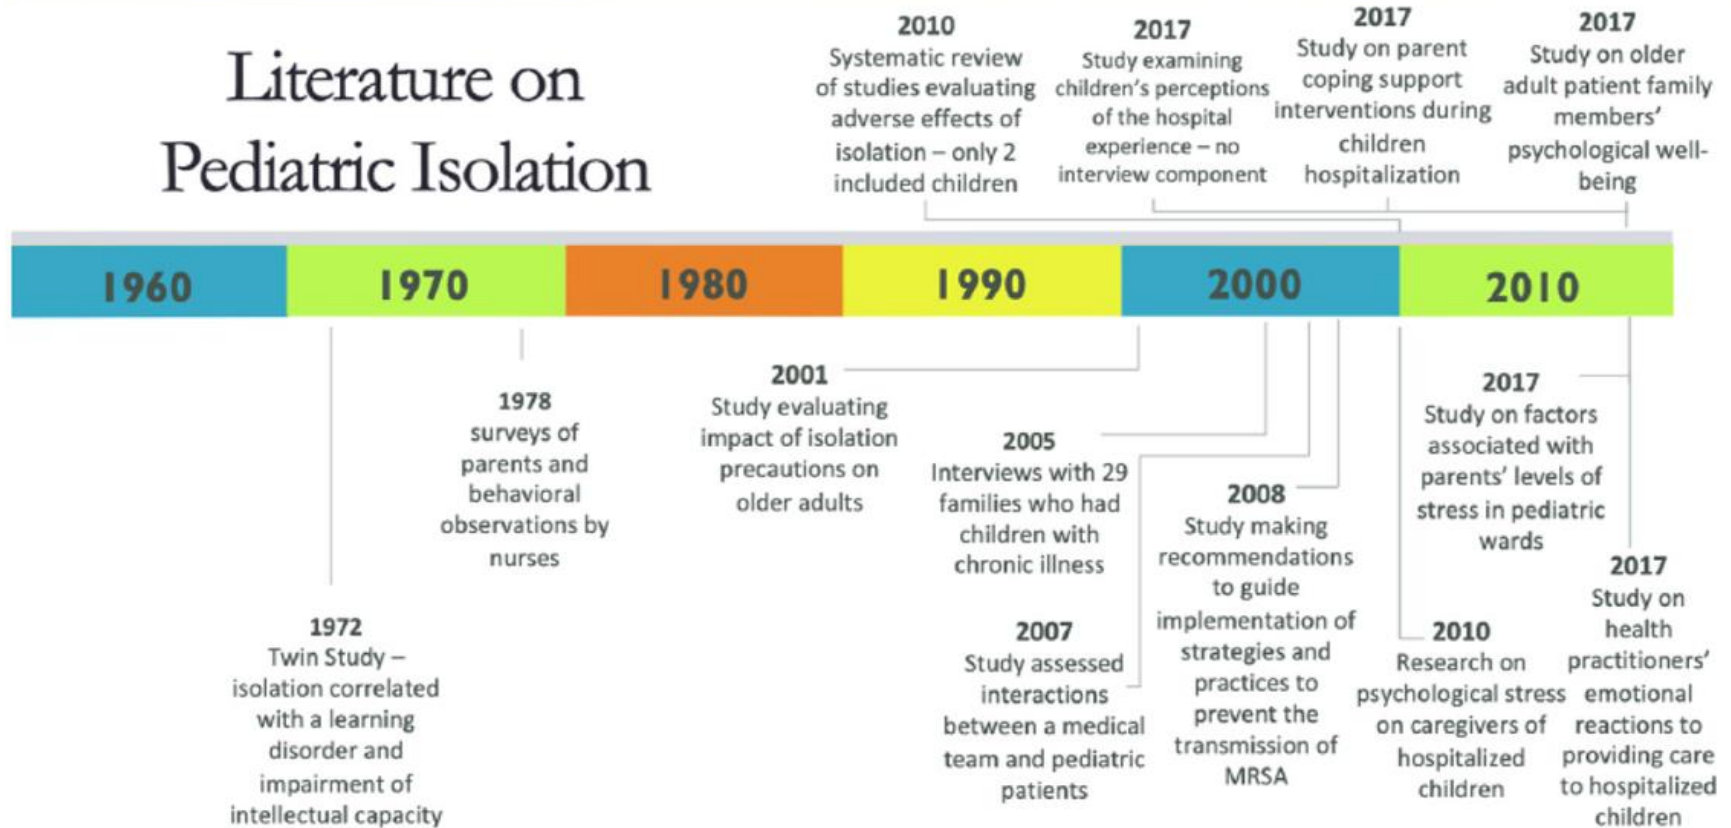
Literature on Pediatric Isolation

2010
Systematic review of studies evaluating adverse effects of isolation – only 2 included children

2017
Study examining children's perceptions of the hospital experience – no interview component

2017
Study on parent coping support interventions during children hospitalization

2017
Study on older adult patient family members' psychological well-being

1960 1970 1980 1990 2000 2010

1972
Twin Study – isolation correlated with a learning disorder and impairment of intellectual capacity

1978
surveys of parents and behavioral observations by nurses

2001
Study evaluating impact of isolation precautions on older adults

2005
Interviews with 29 families who had children with chronic illness

2007
Study assessed interactions between a medical team and pediatric patients

2008
Study making recommendations to guide implementation of strategies and practices to prevent the transmission of MRSA

2010
Research on psychological stress on caregivers of hospitalized children

2017
Study on factors associated with parents' levels of stress in pediatric wards

2017
Study on health practitioners' emotional reactions to providing care to hospitalized children